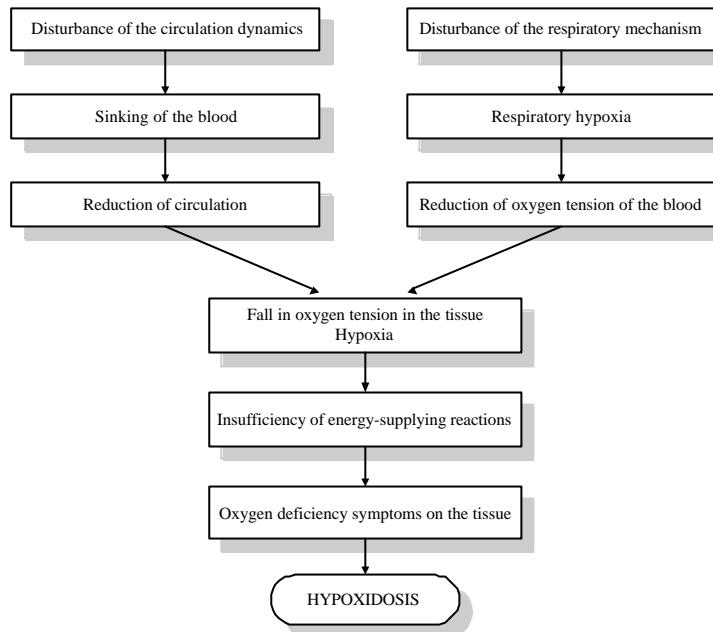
Disturbance of the circulation dynamics

Sinking of the blood

Reduction of circulation

Disturbance of the respiratory mechanism

Respiratory hypoxia

Reduction of oxygen tension of the blood

Fall in oxygen tension in the tissue
Hypoxia

Insufficiency of energy-supplying reactions

Oxygen deficiency symptoms on the tissue

HYPOXIDOSIS